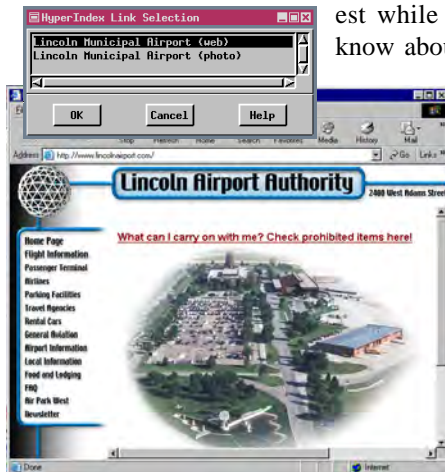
HyperIndex Link Selection

Lincoln Municipal Airport (web)
Lincoln Municipal Airport (photo)

OK
Cancel
Help

est while
know abo

Stop Refresh Home Search Favorites Media History Mail

Address http://www.lincolnairport.com/

Go Links

Lincoln Airport Authority
2400 West Adams Stree

What can I carry on with me? Check prohibited items here!

Home Page
Flight Information
Passenger Terminal
Airlines
Parking Facilities
Travel Agencies
Rental Cars
General Aviation
Airport Information
Local Information
Food and Lodging
FAQ
Air Park West
Newsletter

Done
Internet